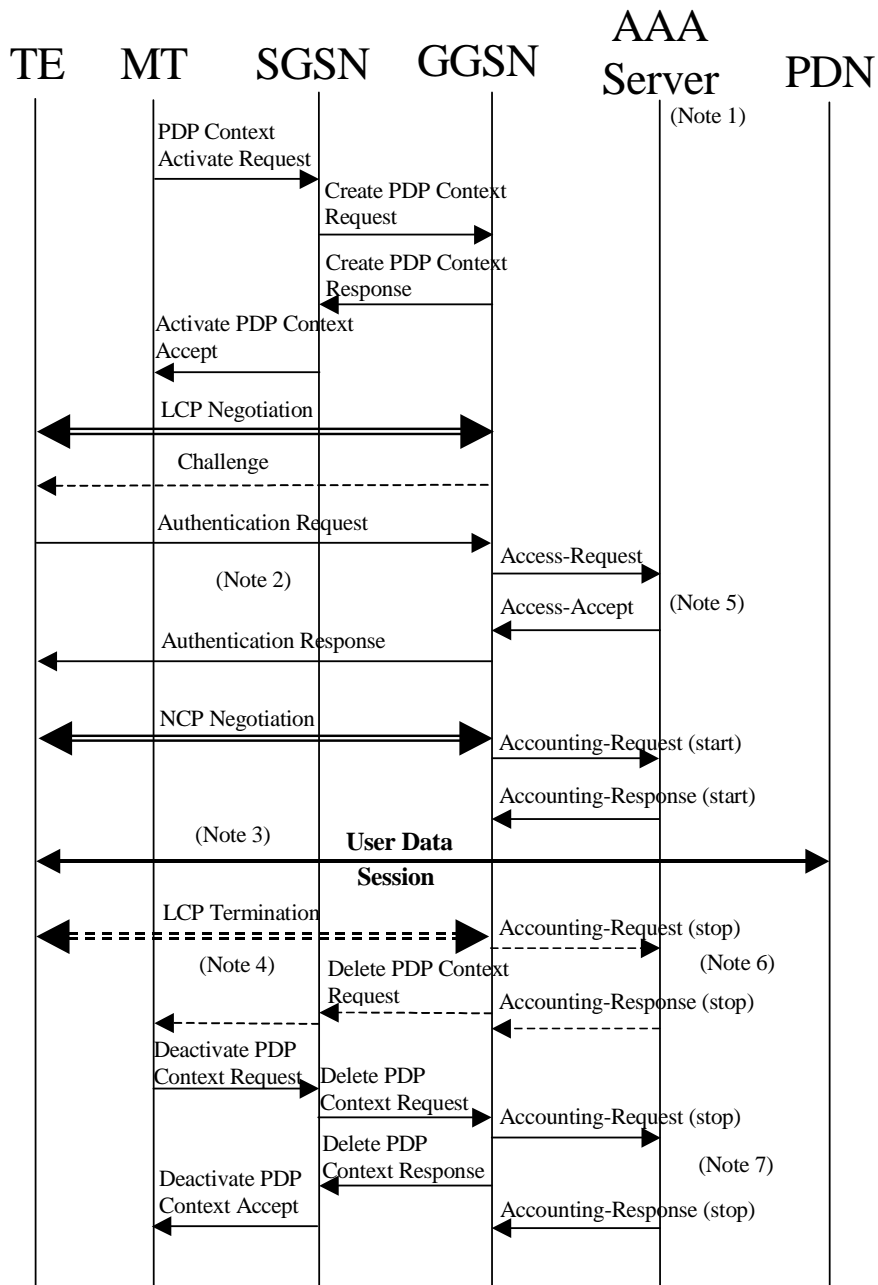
TE MT SGSN GGSN AAA Server PDN

(Note 1)

PDP Context Activate Request

Create PDP Context Request

Create PDP Context Response

Activate PDP Context Accept

LCP Negotiation

Challenge

Authentication Request

Access-Request

(Note 2)

Access-Accept

(Note 5)

Authentication Response

NCP Negotiation

Accounting-Request (start)

Accounting-Response (start)

(Note 3)

**User Data Session**

LCP Termination

Accounting-Request (stop)

(Note 4)

Delete PDP Context Request

(Note 6)

Accounting-Response (stop)

Deactivate PDP Context Request

Delete PDP Context Request

Accounting-Request (stop)

Delete PDP Context Response

(Note 7)

Deactivate PDP Context Accept

Accounting-Response (stop)